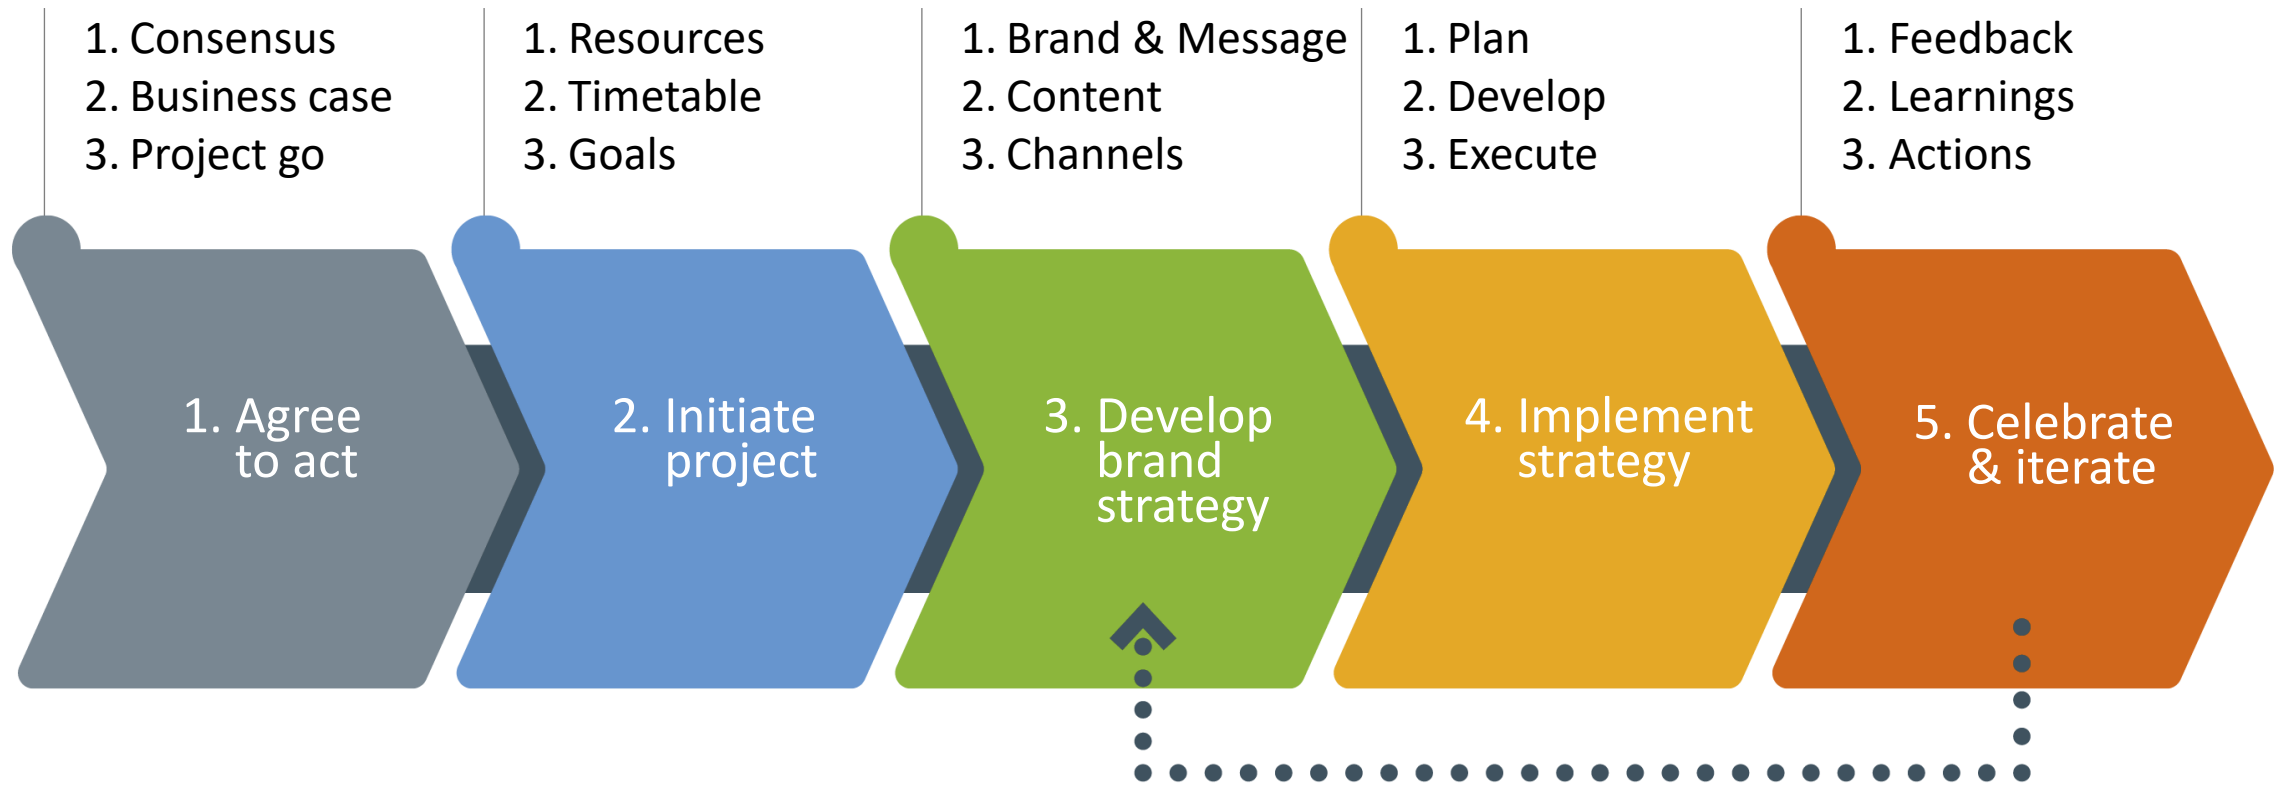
1. Consensus
2. Business case
3. Project go

1. Resources
2. Timetable
3. Goals

1. Brand & Message
2. Content
3. Channels

1. Plan
2. Develop
3. Execute

1. Feedback
2. Learnings
3. Actions

1. Agree to act

2. Initiate project

3. Develop brand strategy

4. Implement strategy

5. Celebrate & iterate